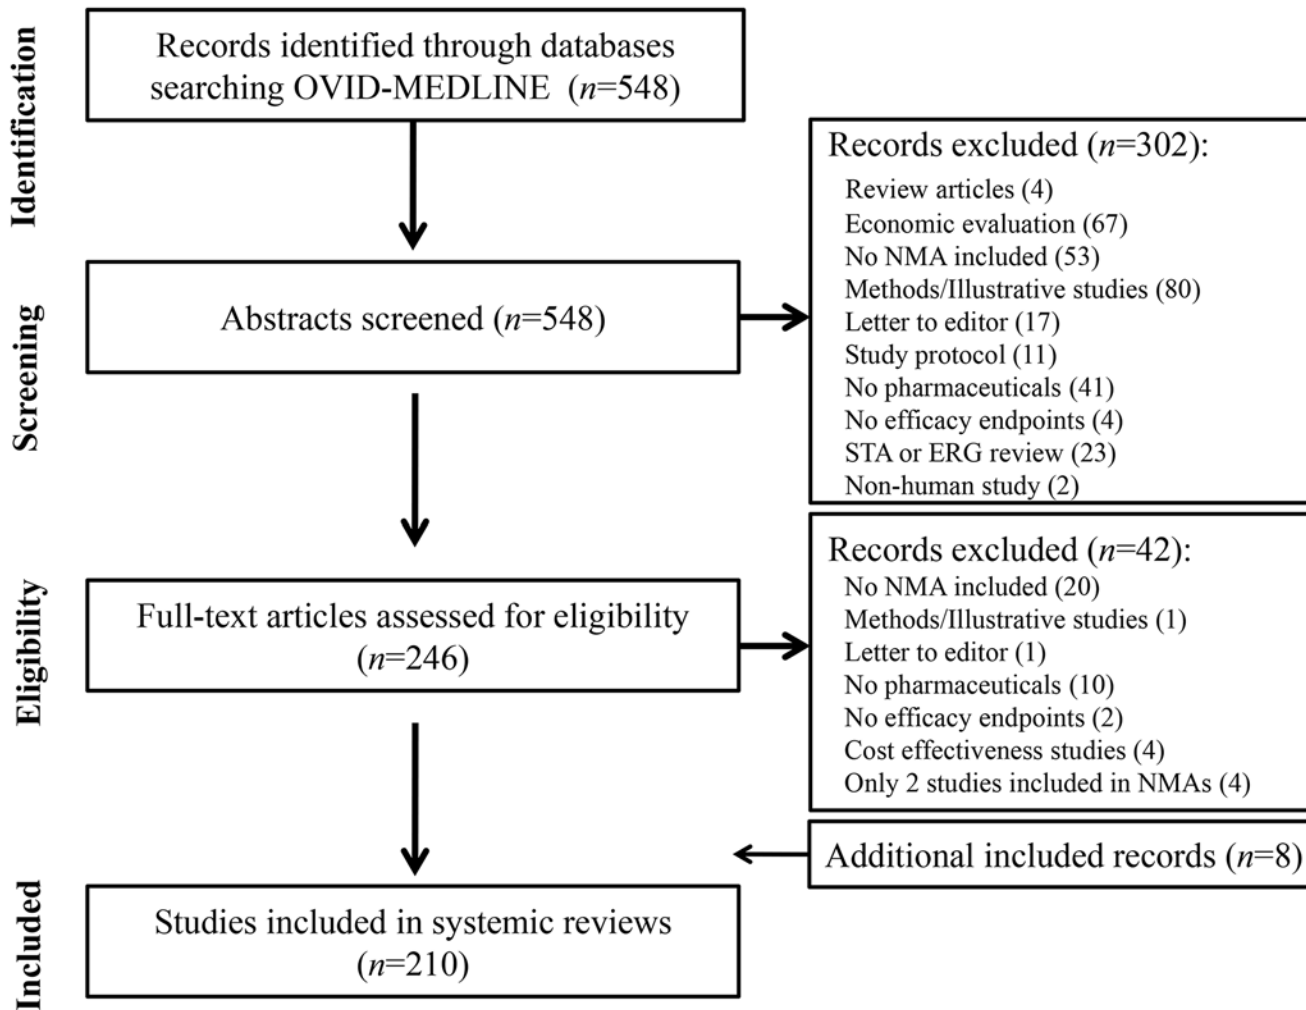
Identification

Records identified through databases searching OVID-MEDLINE ($n$=548)

Records excluded ($n$=302):
Review articles (4)
Economic evaluation (67)
No NMA included (53)
Methods/Illustrative studies (80)
Letter to editor (17)
Study protocol (11)
No pharmaceuticals (41)
No efficacy endpoints (4)
STA or ERG review (23)
Non-human study (2)

Screening

Abstracts screened ($n$=548)

Records excluded ($n$=42):
No NMA included (20)
Methods/Illustrative studies (1)
Letter to editor (1)
No pharmaceuticals (10)
No efficacy endpoints (2)
Cost effectiveness studies (4)
Only 2 studies included in NMAs (4)

Eligibility

Full-text articles assessed for eligibility ($n$=246)

Additional included records ($n$=8)

Included

Studies included in systemic reviews ($n$=210)